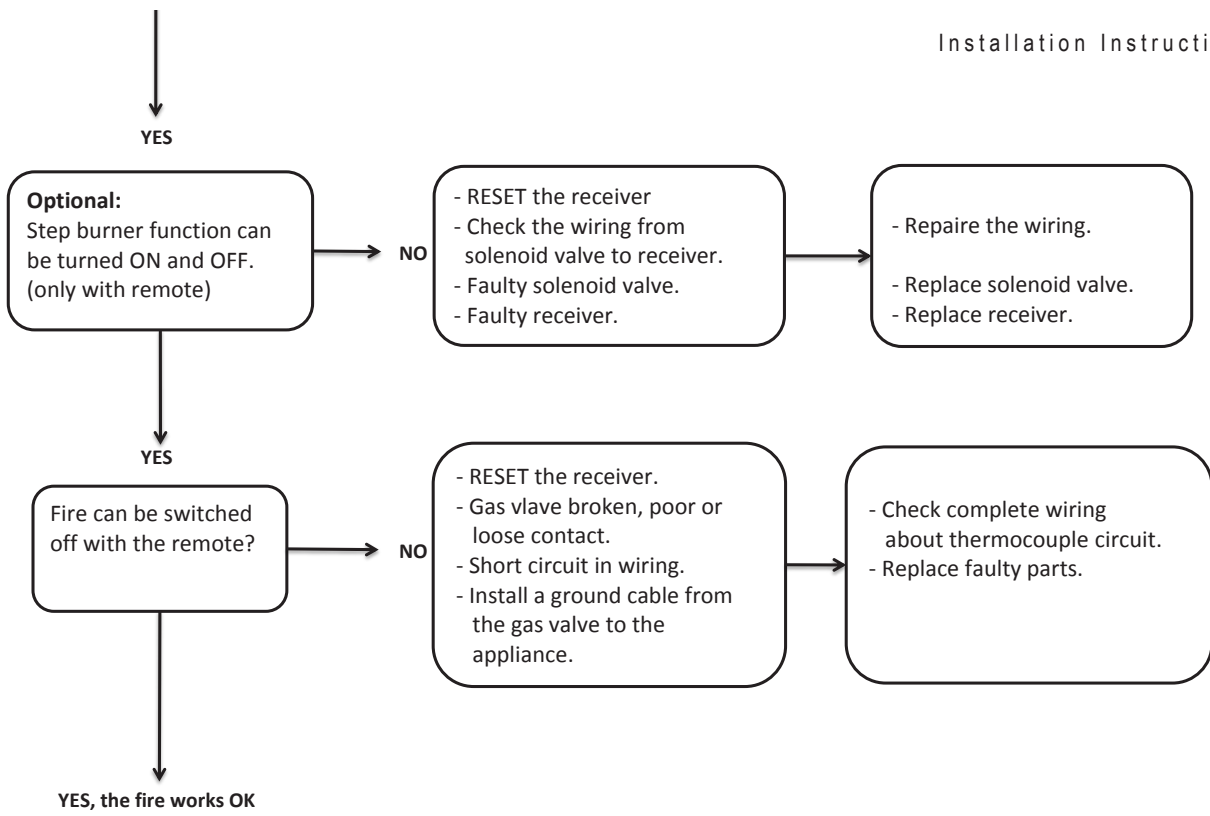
Installation Instructi

YES

**Optional:**
Step burner function can be turned ON and OFF. (only with remote)

NO

- RESET the receiver
- Check the wiring from solenoid valve to receiver.
- Faulty solenoid valve.
- Faulty receiver.

- Repaire the wiring.

- Replace solenoid valve.
- Replace receiver.

YES

Fire can be switched off with the remote?

NO

- RESET the receiver.
- Gas vlave broken, poor or loose contact.
- Short circuit in wiring.
- Install a ground cable from the gas valve to the appliance.

- Check complete wiring about thermocouple circuit.
- Replace faulty parts.

YES, the fire works OK